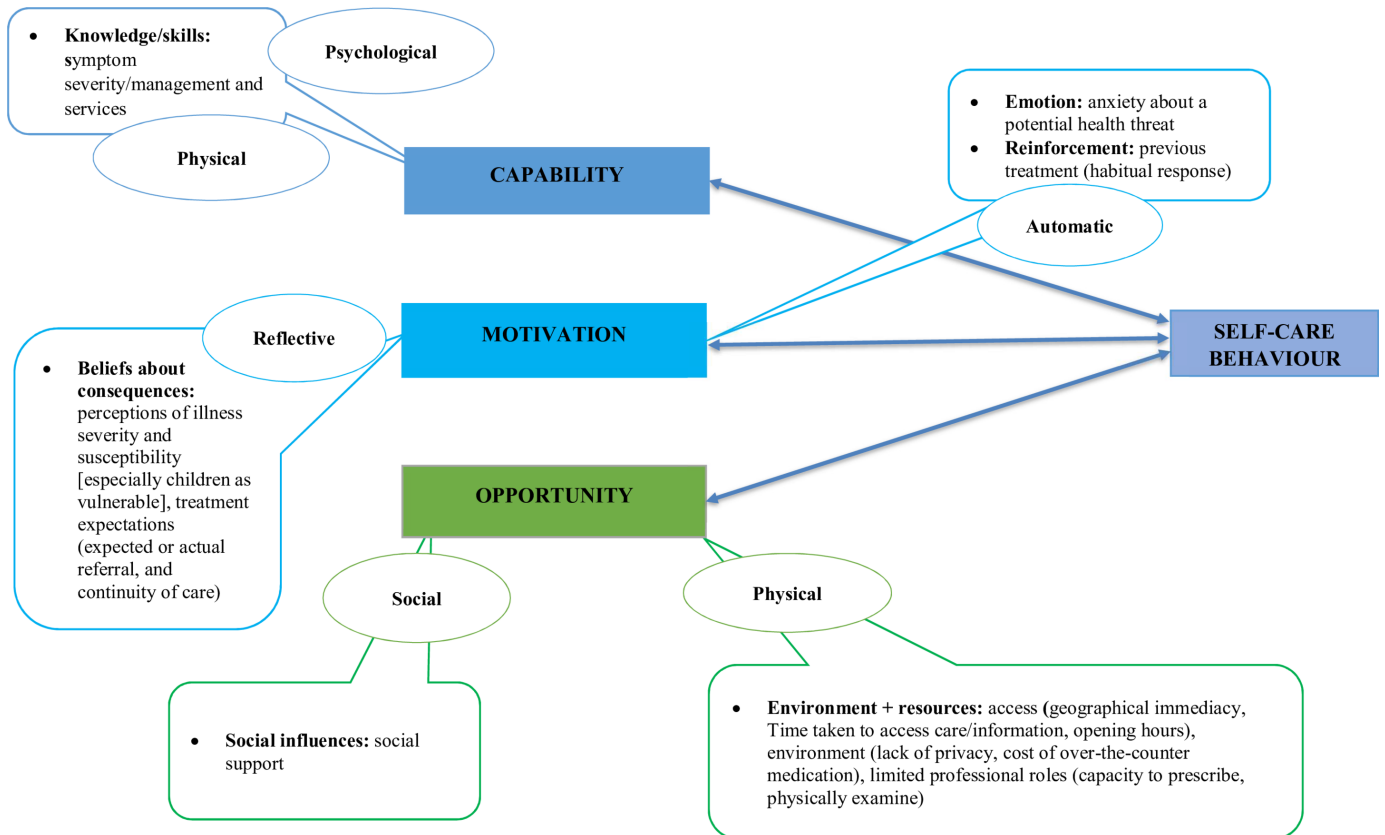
- **Knowledge/skills:** **s**ymptom severity/management and services

Psychological

Physical

CAPABILITY

- **Emotion:** anxiety about a potential health threat
- **Reinforcement:** previous treatment (habitual response)

Automatic

Reflective

MOTIVATION

SELF-CARE BEHAVIOUR

- **Beliefs about consequences:** perceptions of illness severity and susceptibility [especially children as vulnerable], treatment expectations (expected or actual referral, and continuity of care)

OPPORTUNITY

Social

Physical

- **Social influences:** social support

- **Environment + resources:** access **(**geographical immediacy, Time taken to access care/information, opening hours), environment (lack of privacy, cost of over-the-counter medication), limited professional roles (capacity to prescribe, physically examine)